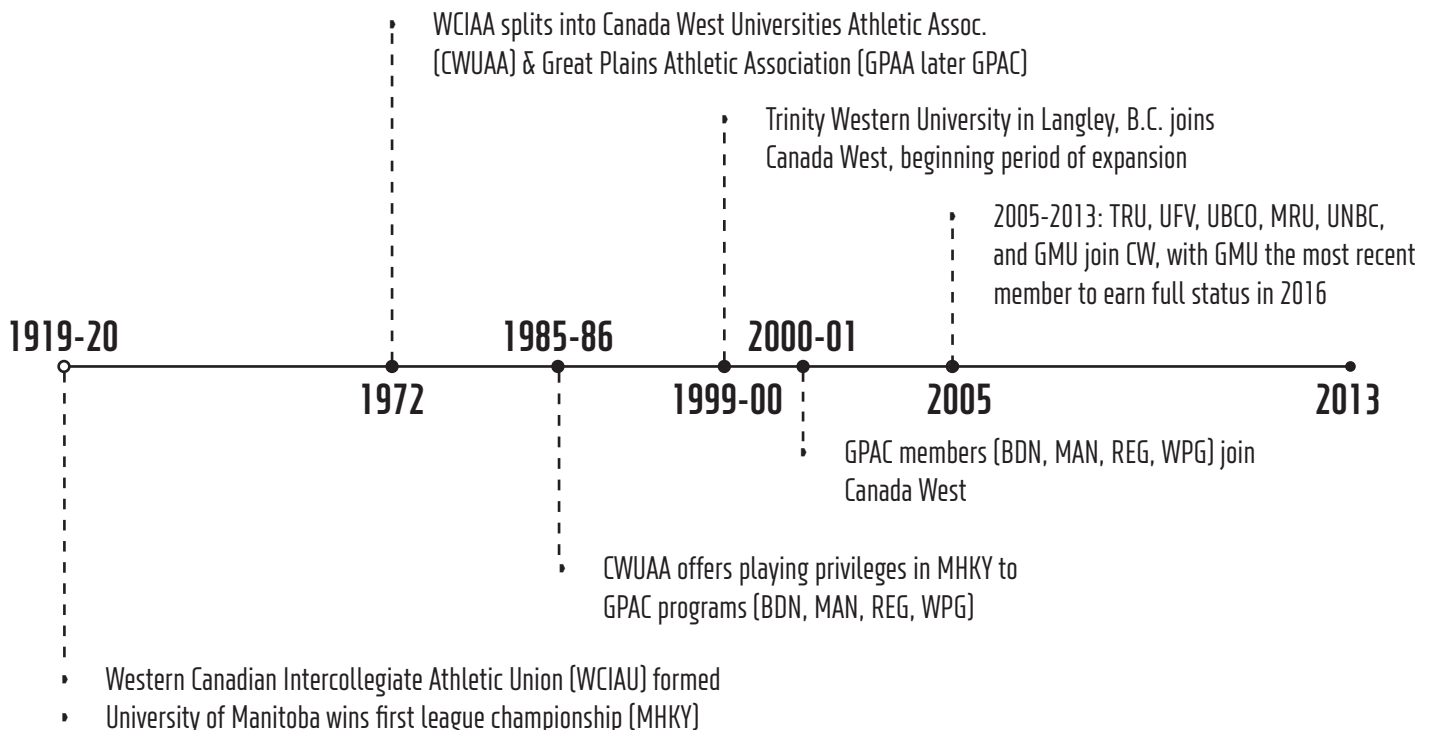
WCIAA splits into Canada West Universities Athletic Assoc. (CWUAA) & Great Plains Athletic Association (GPAA later GPAC)

Trinity Western University in Langley, B.C. joins Canada West, beginning period of expansion

2005-2013: TRU, UFV, UBCO, MRU, UNBC, and GMU join CW, with GMU the most recent member to earn full status in 2016

1919-20

1985-86

2000-01

1972

1999-00

2005

2013

GPAC members (BDN, MAN, REG, WPG) join Canada West

CWUAA offers playing privileges in MHKY to GPAC programs (BDN, MAN, REG, WPG)

Western Canadian Intercollegiate Athletic Union (WCIAU) formed

University of Manitoba wins first league championship (MHKY)